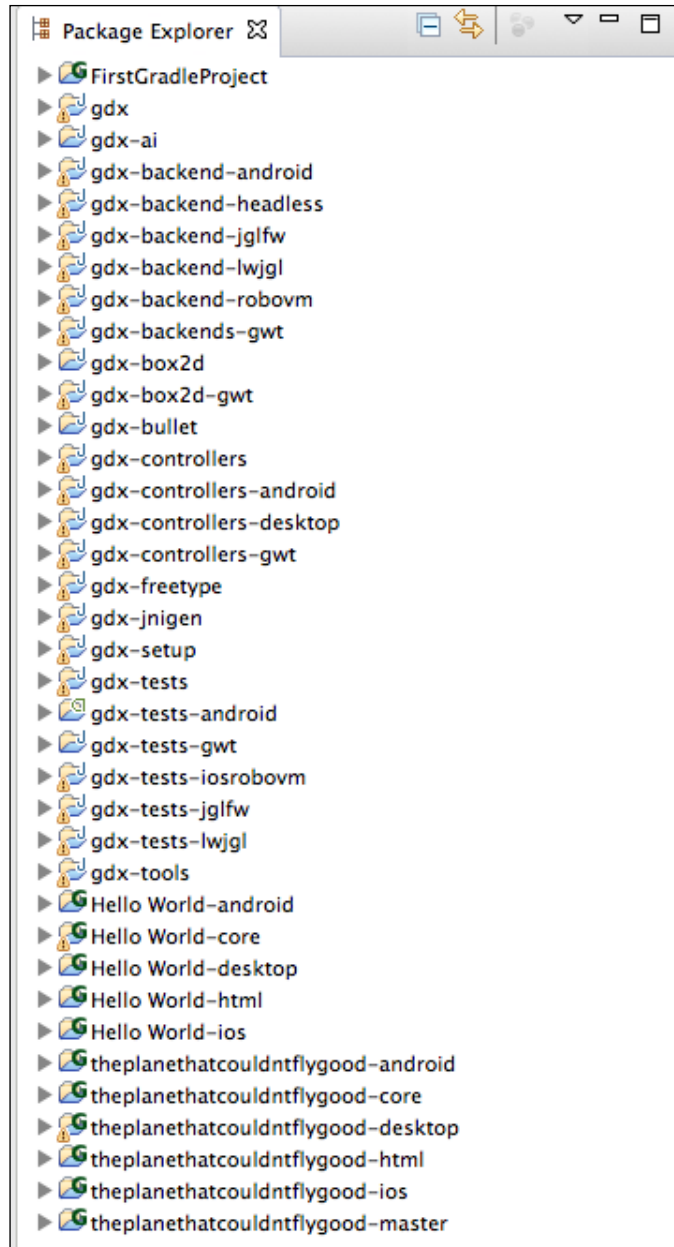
Package Explorer

FirstGradleProject
gdx
gdx-ai
gdx-backend-android
gdx-backend-headless
gdx-backend-jglfw
gdx-backend-lwjgl
gdx-backend-robovm
gdx-backends-gwt
gdx-box2d
gdx-box2d-gwt
gdx-bullet
gdx-controllers
gdx-controllers-android
gdx-controllers-desktop
gdx-controllers-gwt
gdx-freetype
gdx-jnigen
gdx-setup
gdx-tests
gdx-tests-android
gdx-tests-gwt
gdx-tests-iosrobovm
gdx-tests-jglfw
gdx-tests-lwjgl
gdx-tools
Hello World-android
Hello World-core
Hello World-desktop
Hello World-html
Hello World-ios
theplanethatcouldntflygood-android
theplanethatcouldntflygood-core
theplanethatcouldntflygood-desktop
theplanethatcouldntflygood-html
theplanethatcouldntflygood-ios
theplanethatcouldntflygood-master